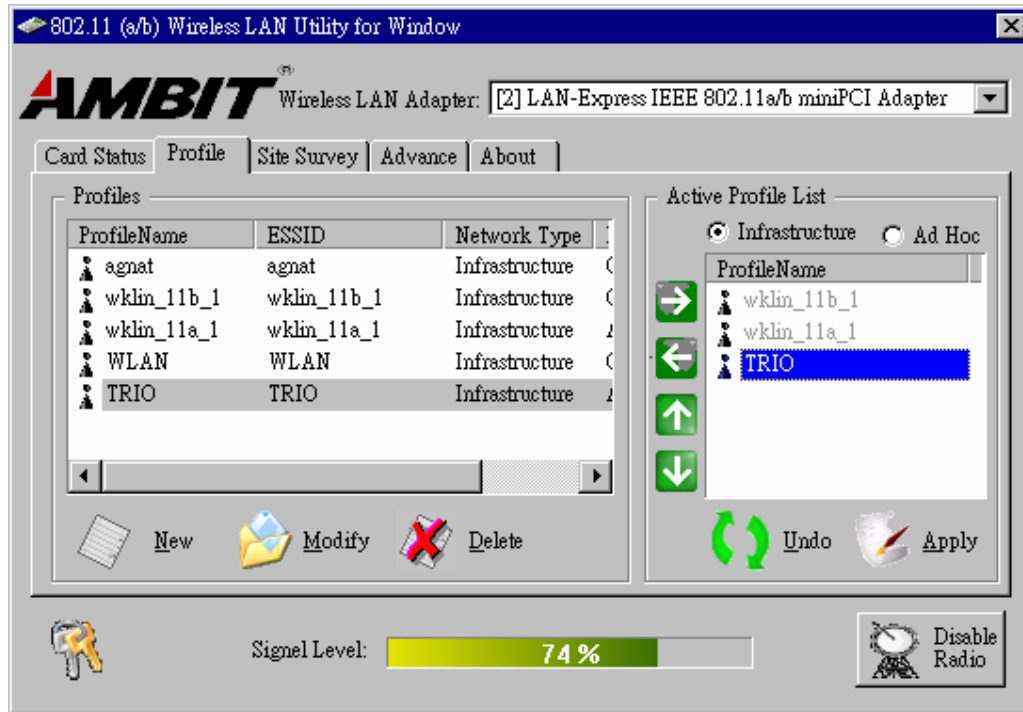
802.11 (a/b) Wireless LAN Utility for Window

AMBIT® Wireless LAN Adapter: [2] LAN-Express IEEE 802.11a/b miniPCI Adapter

Card Status | Profile | Site Survey | Advance | About

Profiles

| ProfileName | ESSID | Network Type | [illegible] |
|---|---|---|---|
| agnat | agnat | Infrastructure | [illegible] |
| wklin_11b_1 | wklin_11b_1 | Infrastructure | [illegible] |
| wklin_11a_1 | wklin_11a_1 | Infrastructure | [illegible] |
| WLAN | WLAN | Infrastructure | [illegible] |
| TRIO | TRIO | Infrastructure | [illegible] |

New Modify Delete

Active Profile List

Infrastructure Ad Hoc

| ProfileName |
|---|
| wklin_11b_1 |
| wklin_11a_1 |
| TRIO |

Undo Apply

Signel Level: 74 %

Disable Radio